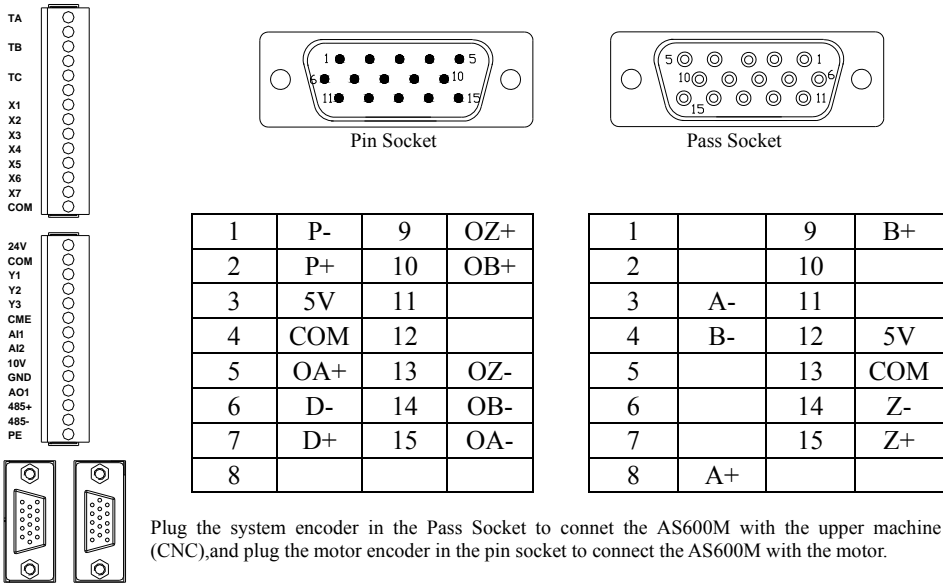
TA
TB
TC
X1
X2
X3
X4
X5
X6
X7
COM

24V
COM
Y1
Y2
Y3
CME
AI1
AI2
10V
GND
AO1
485+
485-
PE

1 5
6 10
11 15
Pin Socket

5 1
10 6
15 11
Pass Socket

| 1 | P- | 9 | OZ+ |
|---|---|---|---|
| 2 | P+ | 10 | OB+ |
| 3 | 5V | 11 | |
| 4 | COM | 12 | |
| 5 | OA+ | 13 | OZ- |
| 6 | D- | 14 | OB- |
| 7 | D+ | 15 | OA- |
| 8 | | | |

| 1 | | 9 | B+ |
|---|---|---|---|
| 2 | | 10 | |
| 3 | A- | 11 | |
| 4 | B- | 12 | 5V |
| 5 | | 13 | COM |
| 6 | | 14 | Z- |
| 7 | | 15 | Z+ |
| 8 | A+ | | |

Plug the system encoder in the Pass Socket to connet the AS600M with the upper machine (CNC),and plug the motor encoder in the pin socket to connect the AS600M with the motor.